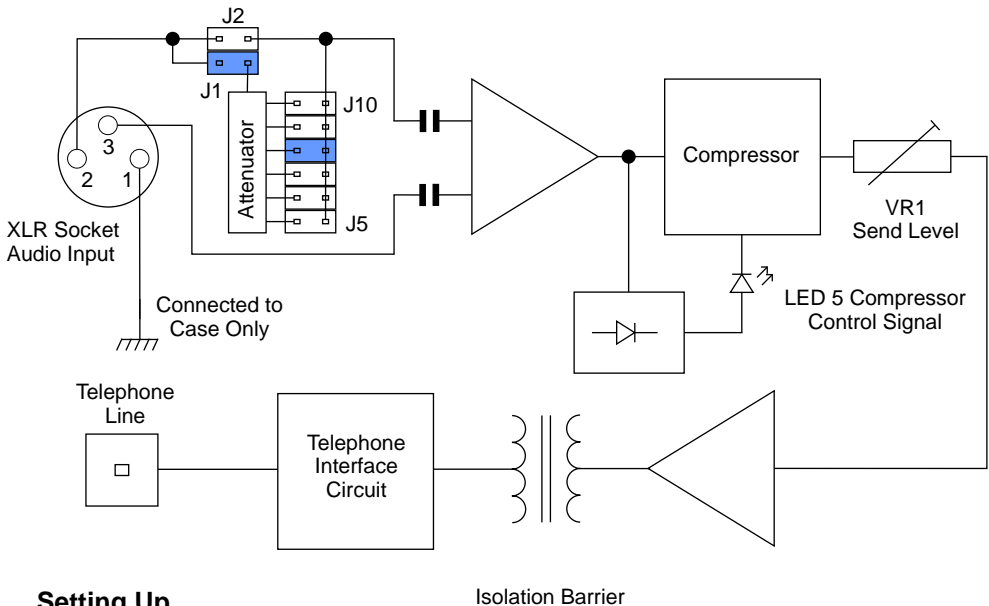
J2

J1

J10

Attenuator

J5

3

2

1

XLR Socket
Audio Input

Connected to
Case Only

Compressor

VR1
Send Level

LED 5 Compressor
Control Signal

Telephone
Line

Telephone
Interface
Circuit

Isolation Barrier

Setting Up